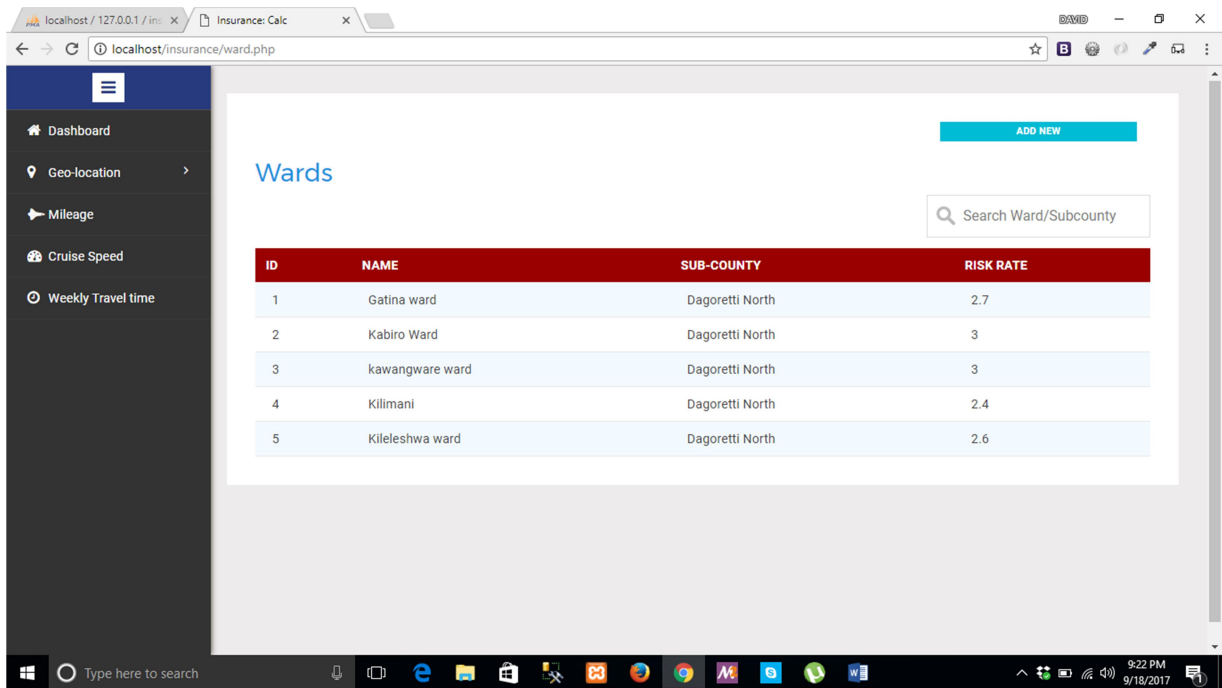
localhost / 127.0.0.1 / ins ×
Insurance: Calc ×
DAVID
localhost/insurance/ward.php

Dashboard
Geo-location
Mileage
Cruise Speed
Weekly Travel time

ADD NEW

Wards

Search Ward/Subcounty

| ID | NAME | SUB-COUNTY | RISK RATE |
|---|---|---|---|
| 1 | Gatina ward | Dagoretti North | 2.7 |
| 2 | Kabiro Ward | Dagoretti North | 3 |
| 3 | kawangware ward | Dagoretti North | 3 |
| 4 | Kilimani | Dagoretti North | 2.4 |
| 5 | Kileleshwa ward | Dagoretti North | 2.6 |

Type here to search
9:22 PM
9/18/2017